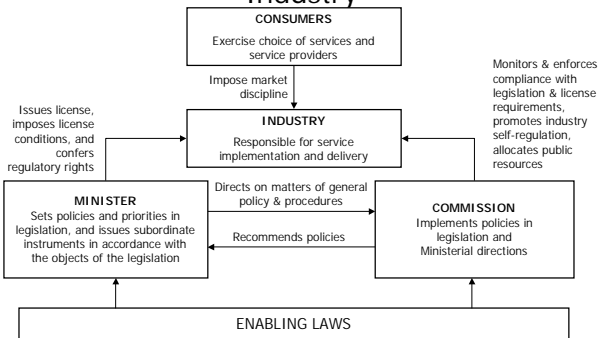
Industry

CONSUMERS
Exercise choice of services and service providers

Impose market discipline

Issues license, imposes license conditions, and confers regulatory rights

INDUSTRY
Responsible for service implementation and delivery

Monitors & enforces compliance with legislation & license requirements, promotes industry self-regulation, allocates public resources

MINISTER
Sets policies and priorities in legislation, and issues subordinate instruments in accordance with the objects of the legislation

Directs on matters of general policy & procedures

Recommends policies

COMMISSION
Implements policies in legislation and Ministerial directions

ENABLING LAWS